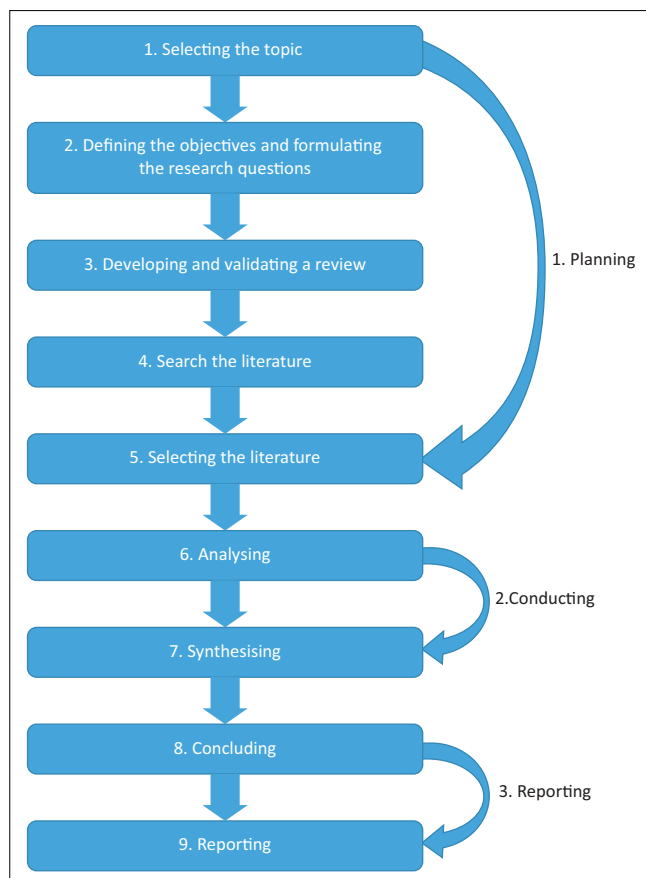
1. Selecting the topic

2. Defining the objectives and formulating the research questions

3. Developing and validating a review

4. Search the literature

5. Selecting the literature

1. Planning

6. Analysing

7. Synthesising

2.Conducting

8. Concluding

9. Reporting

3. Reporting